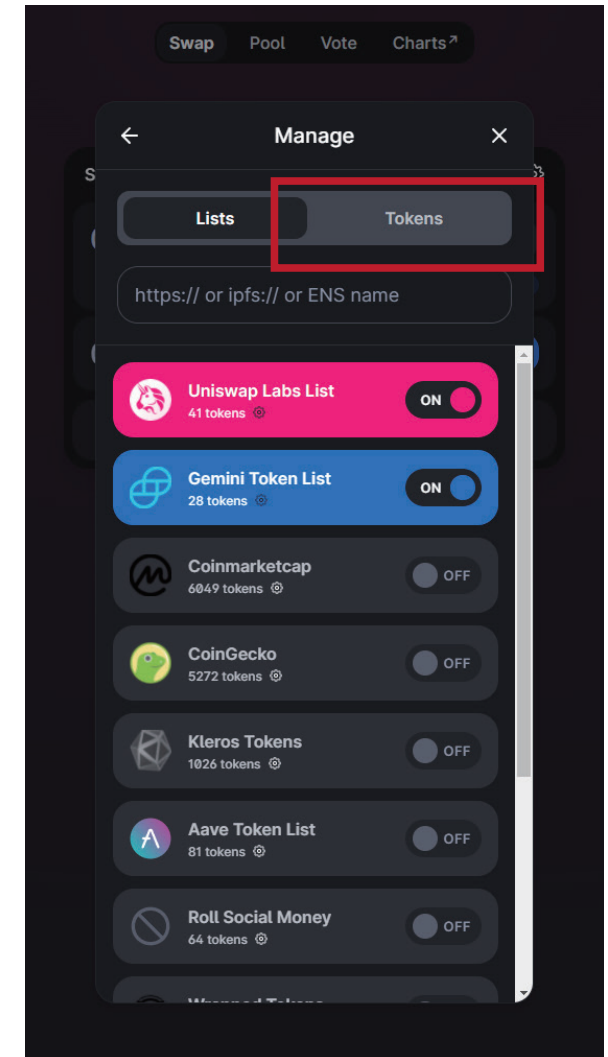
Swap Pool Vote Charts↗

← Manage ×

Lists Tokens

https:// or ipfs:// or ENS name

Uniswap Labs List
41 tokens
ON

Gemini Token List
28 tokens
ON

Coinmarketcap
6049 tokens
OFF

CoinGecko
5272 tokens
OFF

Kleros Tokens
1026 tokens
OFF

Aave Token List
81 tokens
OFF

Roll Social Money
64 tokens
OFF

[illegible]